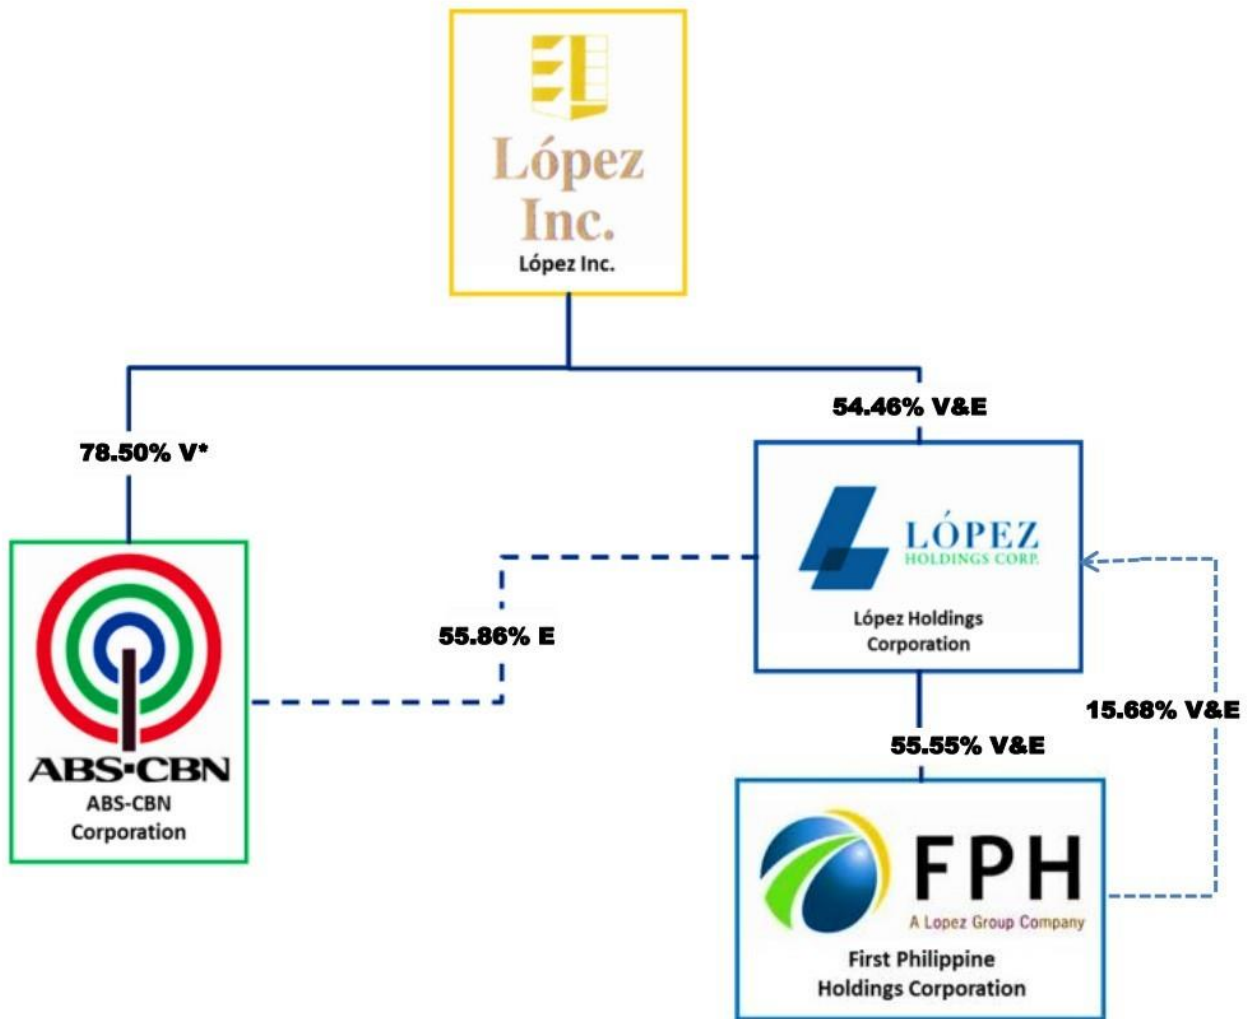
López Inc.
López Inc.

54.46% V&E

78.50% V*

LÓPEZ
HOLDINGS CORP.
López Holdings Corporation

55.86% E

ABS-CBN
ABS-CBN Corporation

15.68% V&E

55.55% V&E

FPH
A Lopez Group Company
First Philippine Holdings Corporation